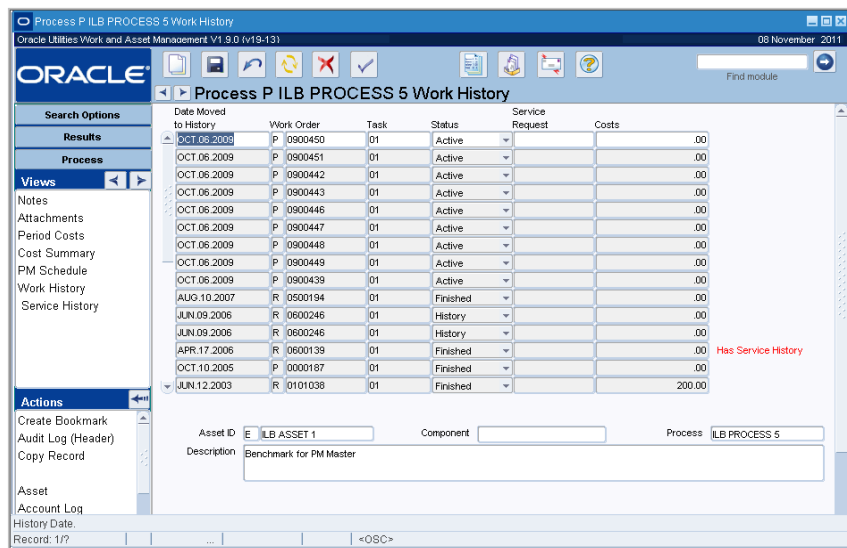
Process P ILB PROCESS 5 Work History

Oracle Utilities Work and Asset Management V1.9.0 (v19-13)

08 November 2011

ORACLE

Find module

Process P ILB PROCESS 5 Work History

Search Options

Results

Process

Views

Notes
Attachments
Period Costs
Cost Summary
PM Schedule
Work History
Service History

Actions

Create Bookmark
Audit Log (Header)
Copy Record

Asset
Account Log

| Date Moved to History | Work Order | | Task | Status | Service Request | Costs | |
|---|---|---|---|---|---|---|---|
| OCT.06.2009 | P | 0900450 | 01 | Active | | .00 | |
| OCT.06.2009 | P | 0900451 | 01 | Active | | .00 | |
| OCT.06.2009 | P | 0900442 | 01 | Active | | .00 | |
| OCT.06.2009 | P | 0900443 | 01 | Active | | .00 | |
| OCT.06.2009 | P | 0900446 | 01 | Active | | .00 | |
| OCT.06.2009 | P | 0900447 | 01 | Active | | .00 | |
| OCT.06.2009 | P | 0900448 | 01 | Active | | .00 | |
| OCT.06.2009 | P | 0900449 | 01 | Active | | .00 | |
| OCT.06.2009 | P | 0900439 | 01 | Active | | .00 | |
| AUG.10.2007 | R | 0500194 | 01 | Finished | | .00 | |
| JUN.09.2006 | R | 0600246 | 01 | History | | .00 | |
| JUN.09.2006 | R | 0600246 | 01 | History | | .00 | |
| APR.17.2006 | R | 0600139 | 01 | Finished | | .00 | Has Service History |
| OCT.10.2005 | P | 0000187 | 01 | Finished | | .00 | |
| JUN.12.2003 | R | 0101038 | 01 | Finished | | 200.00 | |

Asset ID E ILB ASSET 1
Component
Process ILB PROCESS 5
Description Benchmark for PM Master

History Date.
Record: 1/? ... <OSC>